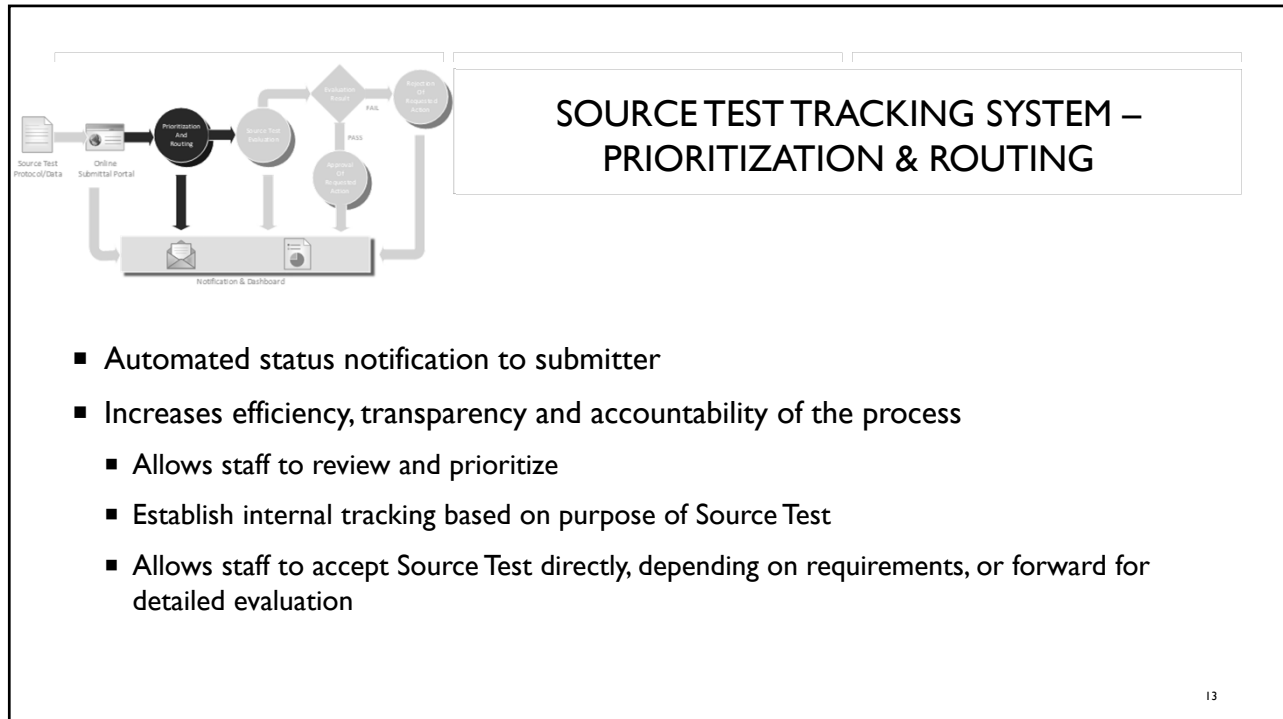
Source Test Protocol/Data

Online Submittal Portal

Prioritization And Routing

Source Test Evaluation

Evaluation Result

FAIL

PASS

Approval Of Requested Action

Rejection Of Requested Action

Notification & Dashboard

SOURCE TEST TRACKING SYSTEM – PRIORITIZATION & ROUTING

- Automated status notification to submitter
- Increases efficiency, transparency and accountability of the process
  - Allows staff to review and prioritize
  - Establish internal tracking based on purpose of Source Test
  - Allows staff to accept Source Test directly, depending on requirements, or forward for detailed evaluation

13